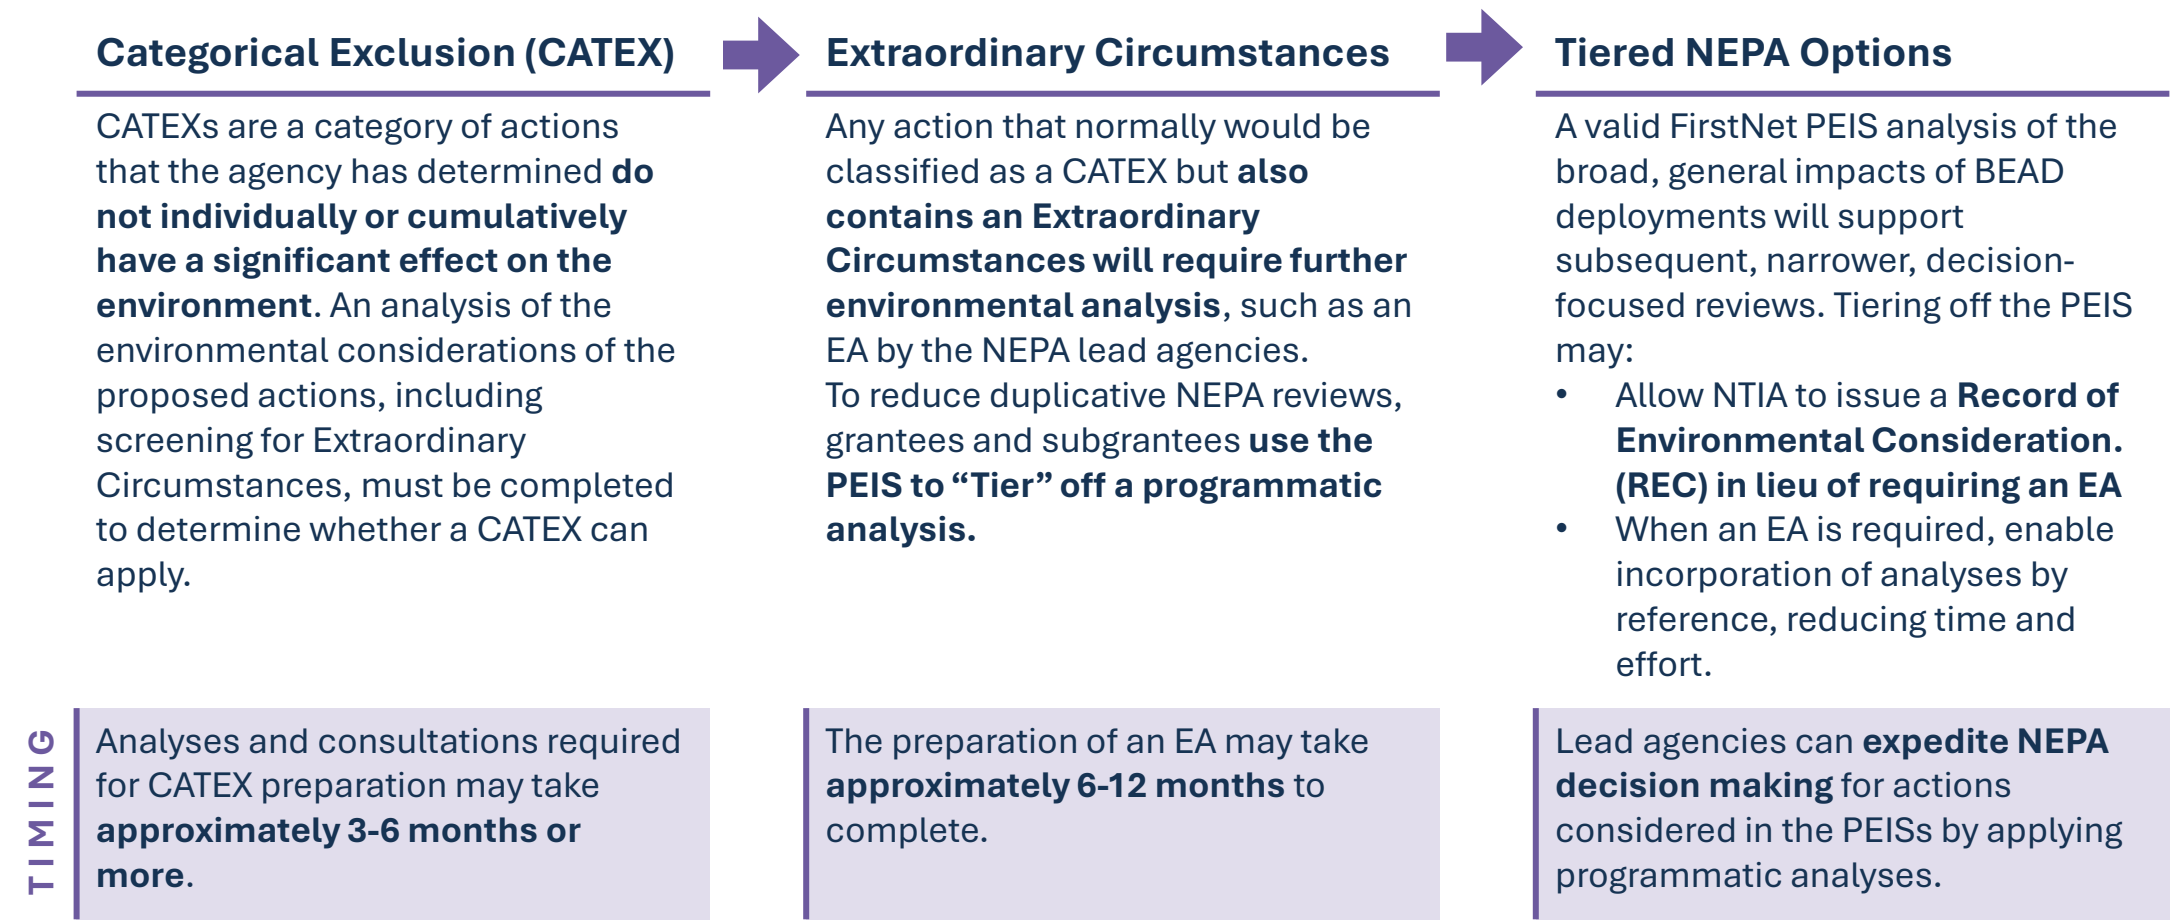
Categorical Exclusion (CATEX)

CATEXs are a category of actions that the agency has determined do not individually or cumulatively have a significant effect on the environment. An analysis of the environmental considerations of the proposed actions, including screening for Extraordinary Circumstances, must be completed to determine whether a CATEX can apply.

Extraordinary Circumstances

Any action that normally would be classified as a CATEX but also contains an Extraordinary Circumstances will require further environmental analysis, such as an EA by the NEPA lead agencies.
To reduce duplicative NEPA reviews, grantees and subgrantees use the PEIS to "Tier" off a programmatic analysis.

Tiered NEPA Options

A valid FirstNet PEIS analysis of the broad, general impacts of BEAD deployments will support subsequent, narrower, decision-focused reviews. Tiering off the PEIS may:
• Allow NTIA to issue a Record of Environmental Consideration. (REC) in lieu of requiring an EA
• When an EA is required, enable incorporation of analyses by reference, reducing time and effort.

TIMING

Analyses and consultations required for CATEX preparation may take approximately 3-6 months or more.

The preparation of an EA may take approximately 6-12 months to complete.

Lead agencies can expedite NEPA decision making for actions considered in the PEISs by applying programmatic analyses.